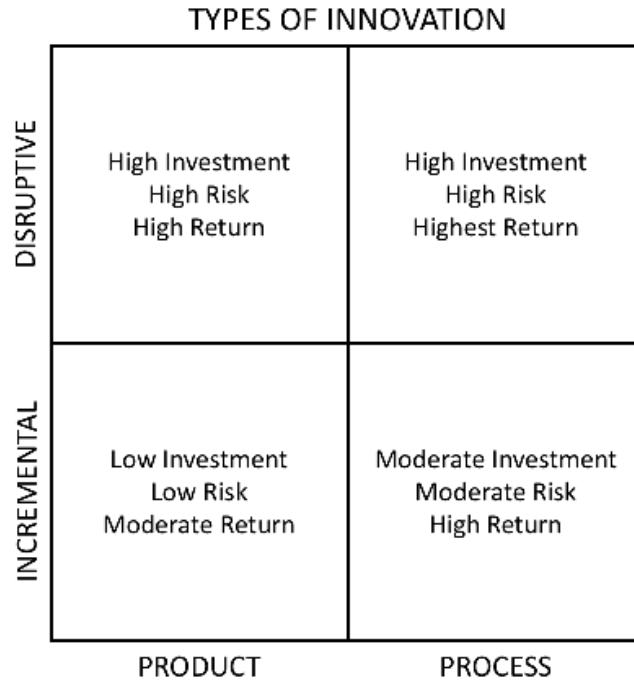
TYPES OF INNOVATION

| | PRODUCT | PROCESS |
|---|---|---|
| DISRUPTIVE | High Investment<br>High Risk<br>High Return | High Investment<br>High Risk<br>Highest Return |
| INCREMENTAL | Low Investment<br>Low Risk<br>Moderate Return | Moderate Investment<br>Moderate Risk<br>High Return |